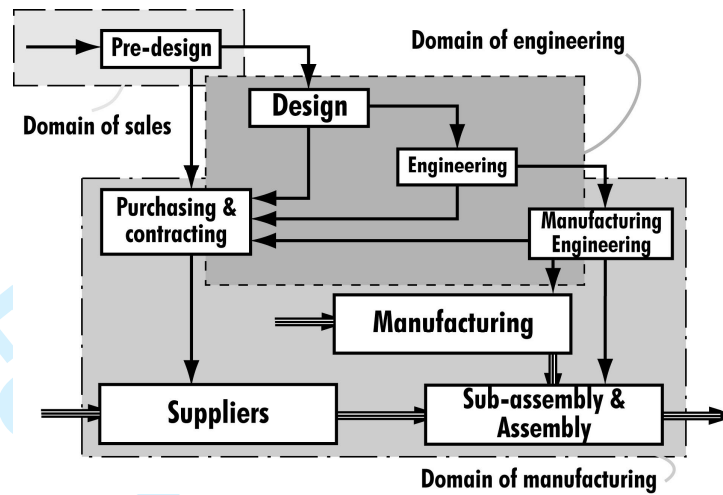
Pre-design

Domain of engineering

Design

Domain of sales

Engineering

Purchasing & contracting

Manufacturing Engineering

Manufacturing

Suppliers

Sub-assembly & Assembly

Domain of manufacturing